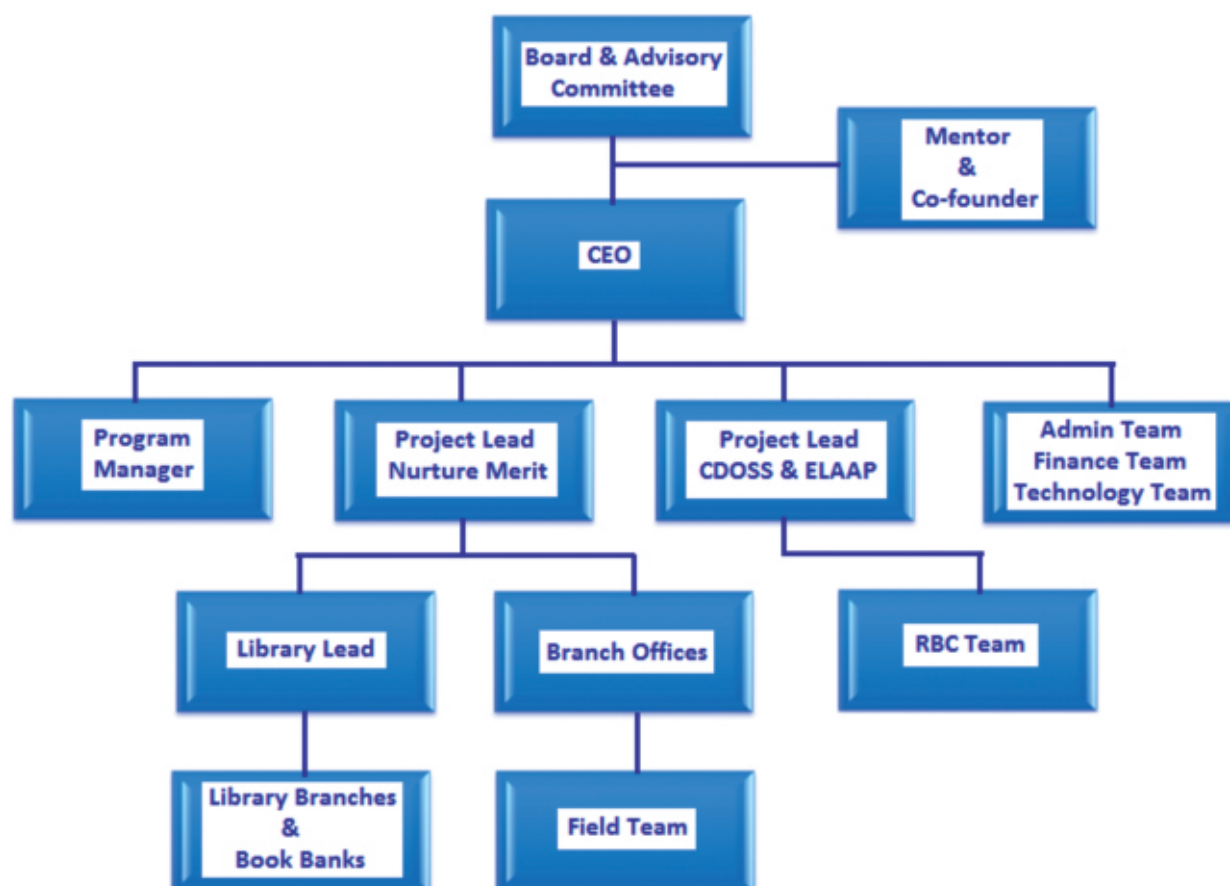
Board & Advisory Committee

Mentor & Co-founder

CEO

Program Manager

Project Lead Nurture Merit

Project Lead CDOSS & ELAAP

Admin Team Finance Team Technology Team

Library Lead

Branch Offices

RBC Team

Library Branches & Book Banks

Field Team